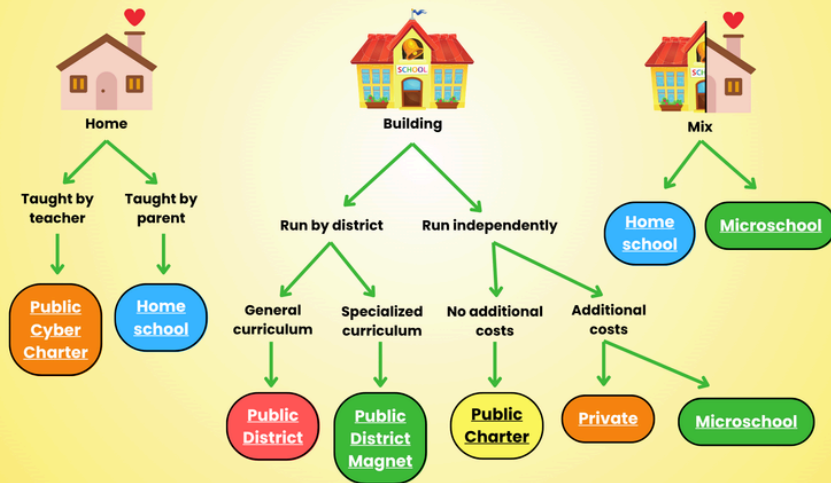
Home

Taught by teacher

Public Cyber Charter

Taught by parent

Home school

SCHOOL

Building

Run by district

General curriculum

Public District

Specialized curriculum

Public District Magnet

Run independently

No additional costs

Public Charter

Additional costs

Private

Microschool

SCH

Mix

Home school

Microschool